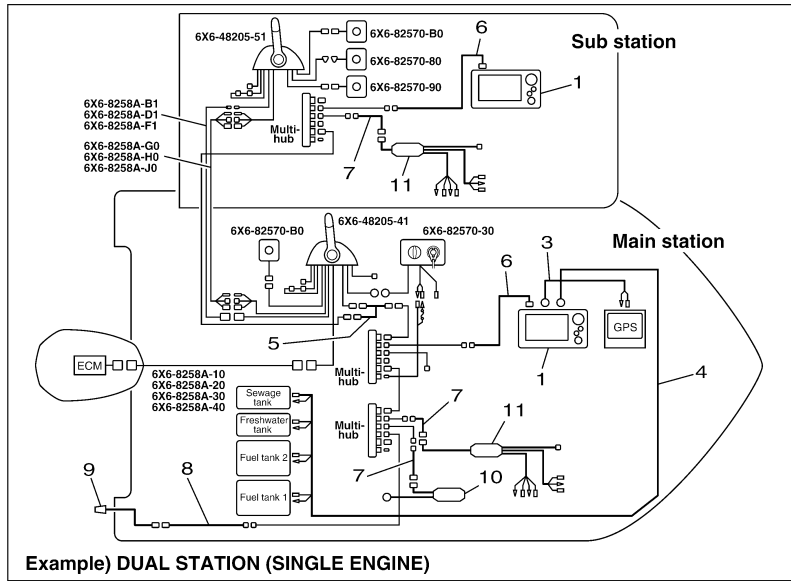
6X6-48205-51
6X6-82570-B0
6X6-82570-80
6X6-82570-90
6
Sub station
1
6X6-8258A-B1
6X6-8258A-D1
6X6-8258A-F1
6X6-8258A-G0
6X6-8258A-H0
6X6-8258A-J0
Multi-hub
7
11
6X6-82570-B0
6X6-48205-41
6X6-82570-30
Main station
3
6
GPS
5
ECM
1
4
6X6-8258A-10
6X6-8258A-20
6X6-8258A-30
6X6-8258A-40
Multi-hub
Sewage tank
7
Freshwater tank
Multi-hub
11
Fuel tank 2
7
9
8
10
Fuel tank 1
Example) DUAL STATION (SINGLE ENGINE)